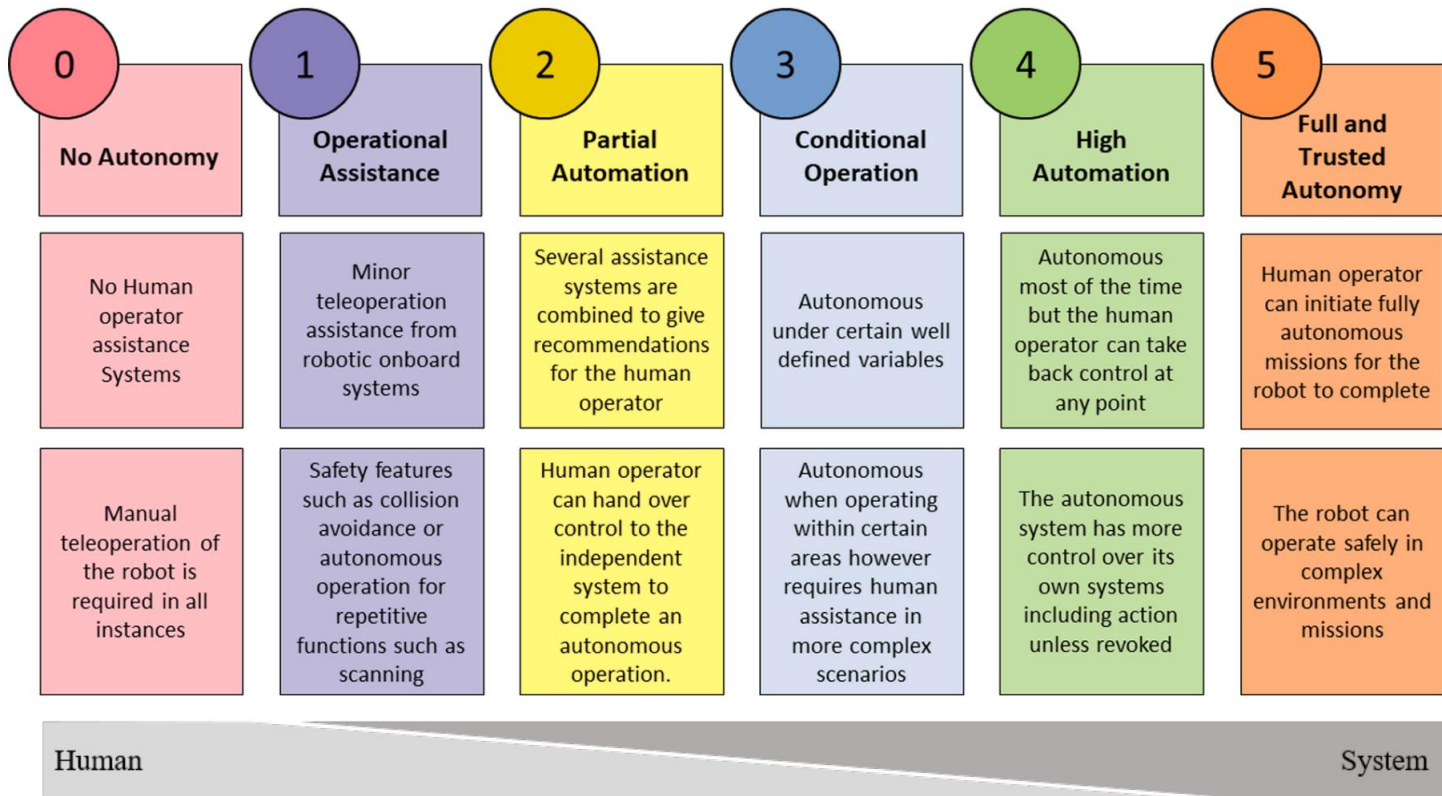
0

No Autonomy

No Human operator assistance Systems

Manual teleoperation of the robot is required in all instances

1

Operational Assistance

Minor teleoperation assistance from robotic onboard systems

Safety features such as collision avoidance or autonomous operation for repetitive functions such as scanning

2

Partial Automation

Several assistance systems are combined to give recommendations for the human operator

Human operator can hand over control to the independent system to complete an autonomous operation.

3

Conditional Operation

Autonomous under certain well defined variables

Autonomous when operating within certain areas however requires human assistance in more complex scenarios

4

High Automation

Autonomous most of the time but the human operator can take back control at any point

The autonomous system has more control over its own systems including action unless revoked

5

Full and Trusted Autonomy

Human operator can initiate fully autonomous missions for the robot to complete

The robot can operate safely in complex environments and missions

Human

System